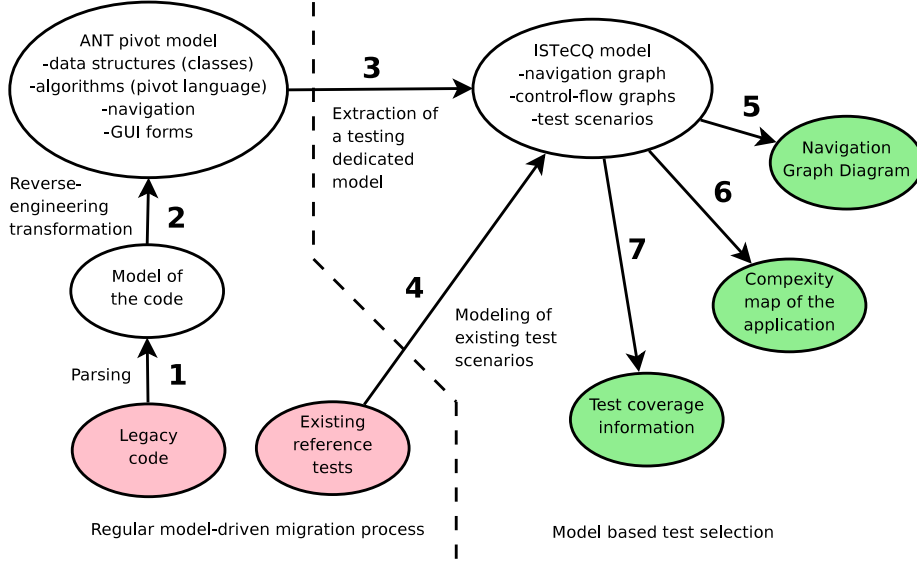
ANT pivot model
-data structures (classes)
-algorithms (pivot language)
-navigation
-GUI forms

3

Extraction of a testing dedicated model

ISTeCQ model
-navigation graph
-control-flow graphs
-test scenarios

5

Navigation Graph Diagram

Reverse-engineering transformation

2

6

Model of the code

4

7

Compexity map of the application

Modeling of existing test scenarios

Parsing

1

Test coverage information

Legacy code

Existing reference tests

Regular model-driven migration process

Model based test selection